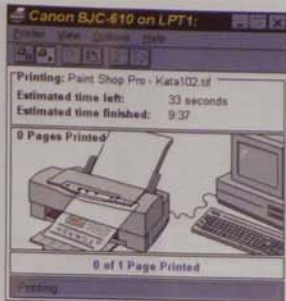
Canon BJC-610 on LPT1:

Printer View Options Help

Printing: Paint Shop Pro - Kata102.tif

Estimated time left: 33 seconds

Estimated time finished: 9:37

0 Pages Printed

0 of 1 Page Printed

Printing